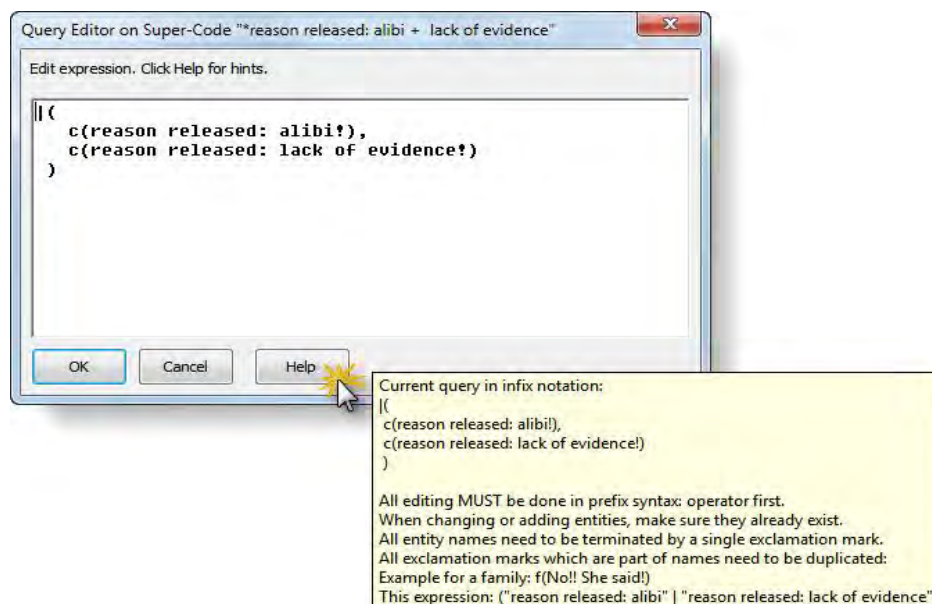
Query Editor on Super-Code "*reason released: alibi + lack of evidence"

Edit expression. Click Help for hints.

|(
c(reason released: alibi!),
c(reason released: lack of evidence!)
)

OK

Cancel

Help

Current query in infix notation:
|(
c(reason released: alibi!),
c(reason released: lack of evidence!)
)

All editing MUST be done in prefix syntax: operator first.
When changing or adding entities, make sure they already exist.
All entity names need to be terminated by a single exclamation mark.
All exclamation marks which are part of names need to be duplicated:
Example for a family: f(No!! She said!)
This expression: ("reason released: alibi" | "reason released: lack of evidence"